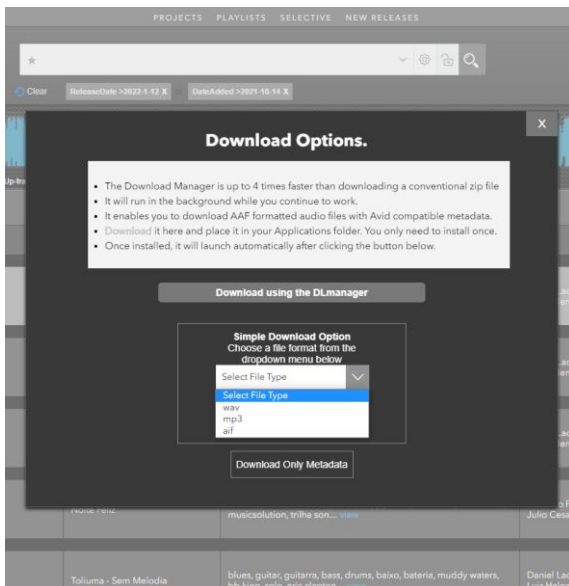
PROJECTS PLAYLISTS SELECTIVE NEW RELEASES

*

Clear ReleaseDate >2022-1-12 X DateAdded >2021-10-14 X

Up-Ira

X

Download Options.

- The Download Manager is up to 4 times faster than downloading a conventional zip file
- It will run in the background while you continue to work.
- It enables you to download AAF formatted audio files with Avid compatible metadata.
- Download it here and place it in your Applications folder. You only need to install once.
- Once installed, it will launch automatically after clicking the button below.

Download using the DLmanager

Simple Download Option
Choose a file format from the dropdown menu below

Select File Type

Select File Type
wav
mp3
aif

Download Only Metadata

Noite Feliz

musicsolution, trilha son... view

Julio Cesa

Toliuma - Sem Melodia

blues, guitar, guitarra, bass, drums, baixo, bateria, muddy waters, bb king, solo, eric clapton,

Daniel La